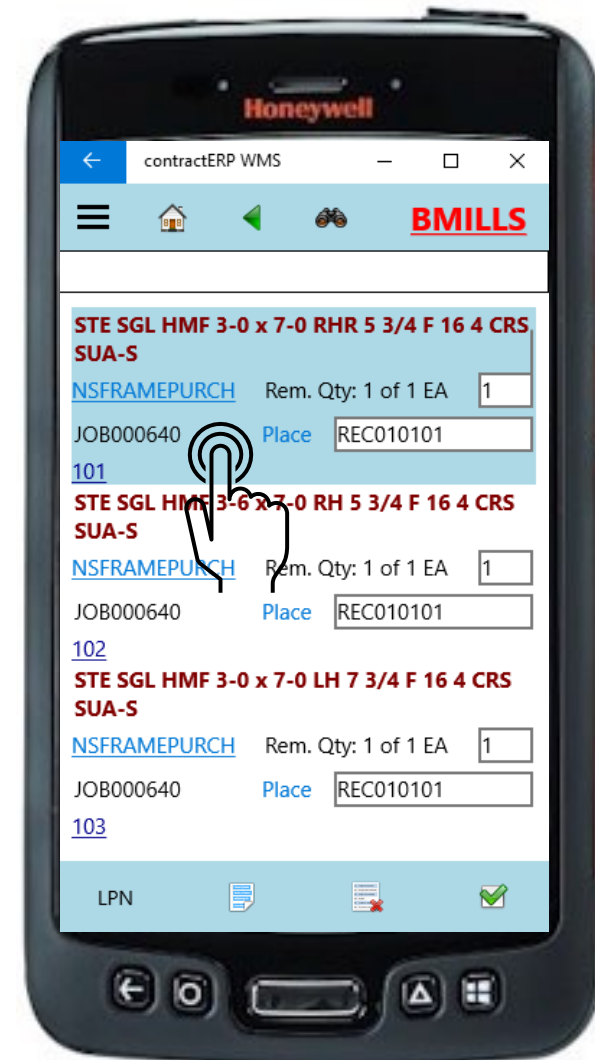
Honeywell

contractERP WMS

BMILLS

STE SGL HMF 3-0 x 7-0 RHR 5 3/4 F 16 4 CRS SUA-S

NSFRAMEPURCH Rem. Qty: 1 of 1 EA 1

JOB000640 Place REC010101

101

STE SGL HMF 3-6 x 7-0 RH 5 3/4 F 16 4 CRS SUA-S

NSFRAMEPURCH Rem. Qty: 1 of 1 EA 1

JOB000640 Place REC010101

102

STE SGL HMF 3-0 x 7-0 LH 7 3/4 F 16 4 CRS SUA-S

NSFRAMEPURCH Rem. Qty: 1 of 1 EA 1

JOB000640 Place REC010101

103

LPN